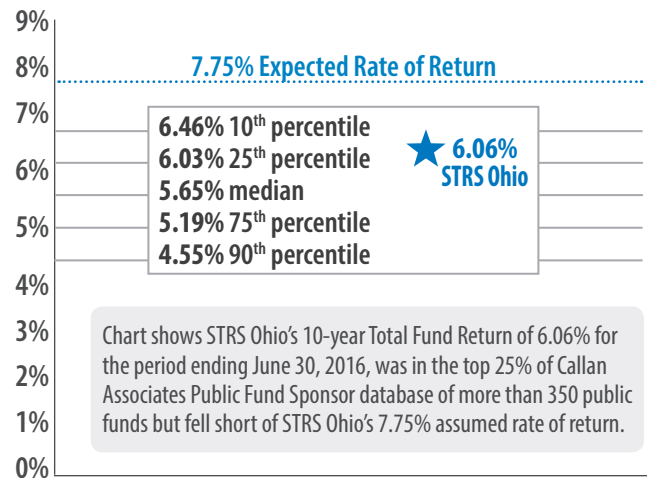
9%
8%
7%
6%
5%
4%
3%
2%
1%
0%

7.75% Expected Rate of Return

6.46% 10$^{th}$ percentile
6.03% 25$^{th}$ percentile
5.65% median
5.19% 75$^{th}$ percentile
4.55% 90$^{th}$ percentile

6.06%
STRS Ohio

Chart shows STRS Ohio's 10-year Total Fund Return of 6.06% for the period ending June 30, 2016, was in the top 25% of Callan Associates Public Fund Sponsor database of more than 350 public funds but fell short of STRS Ohio's 7.75% assumed rate of return.